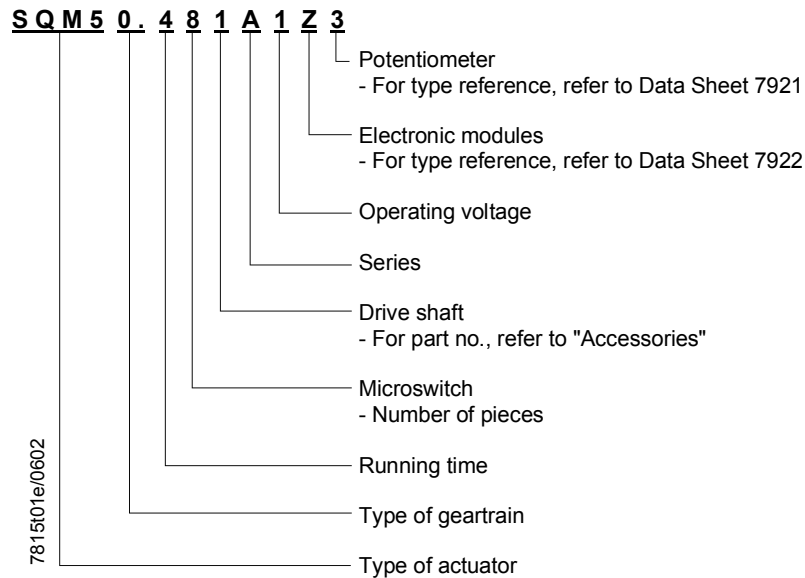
SQM5 0. 4 8 1 A 1 Z 3

Potentiometer
- For type reference, refer to Data Sheet 7921

Electronic modules
- For type reference, refer to Data Sheet 7922

Operating voltage

Series

Drive shaft
- For part no., refer to "Accessories"

Microswitch
- Number of pieces

Running time

Type of geartrain

Type of actuator

7815t01e/0602